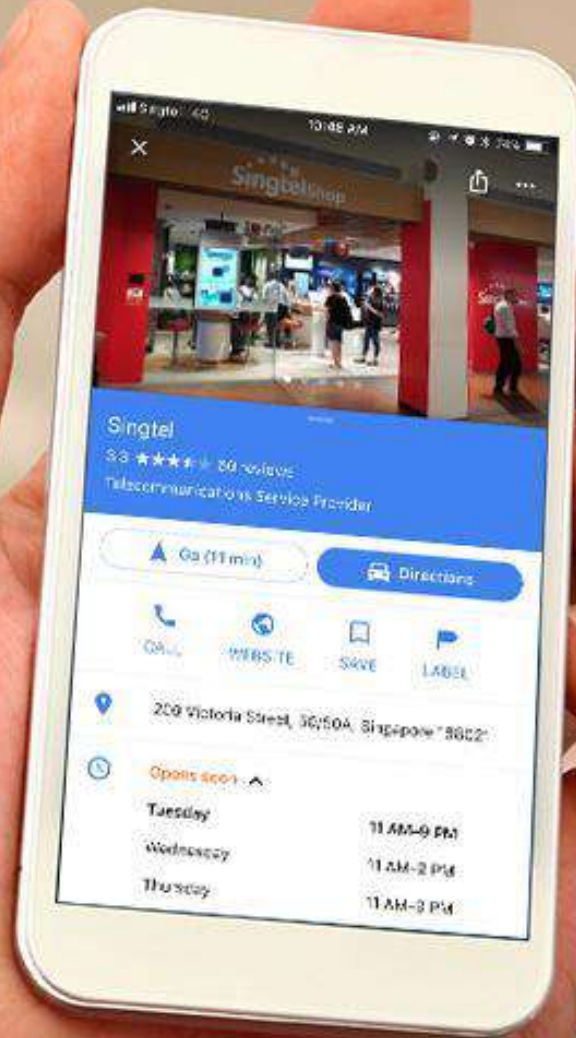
Singtel 4G
10:48 AM
24%

SingtelShop

Singtel
3.3 ★★★★★ 89 reviews
Telecommunications Service Provider

Go (11 min)
Directions

CALL
WEBSITE
SAVE
LABEL

200 Victoria Street, 36/50A, Singapore 18802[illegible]

Opens soon

Tuesday 11 AM–9 PM
Wednesday 11 AM–2 PM
Thursday 11 AM–3 PM